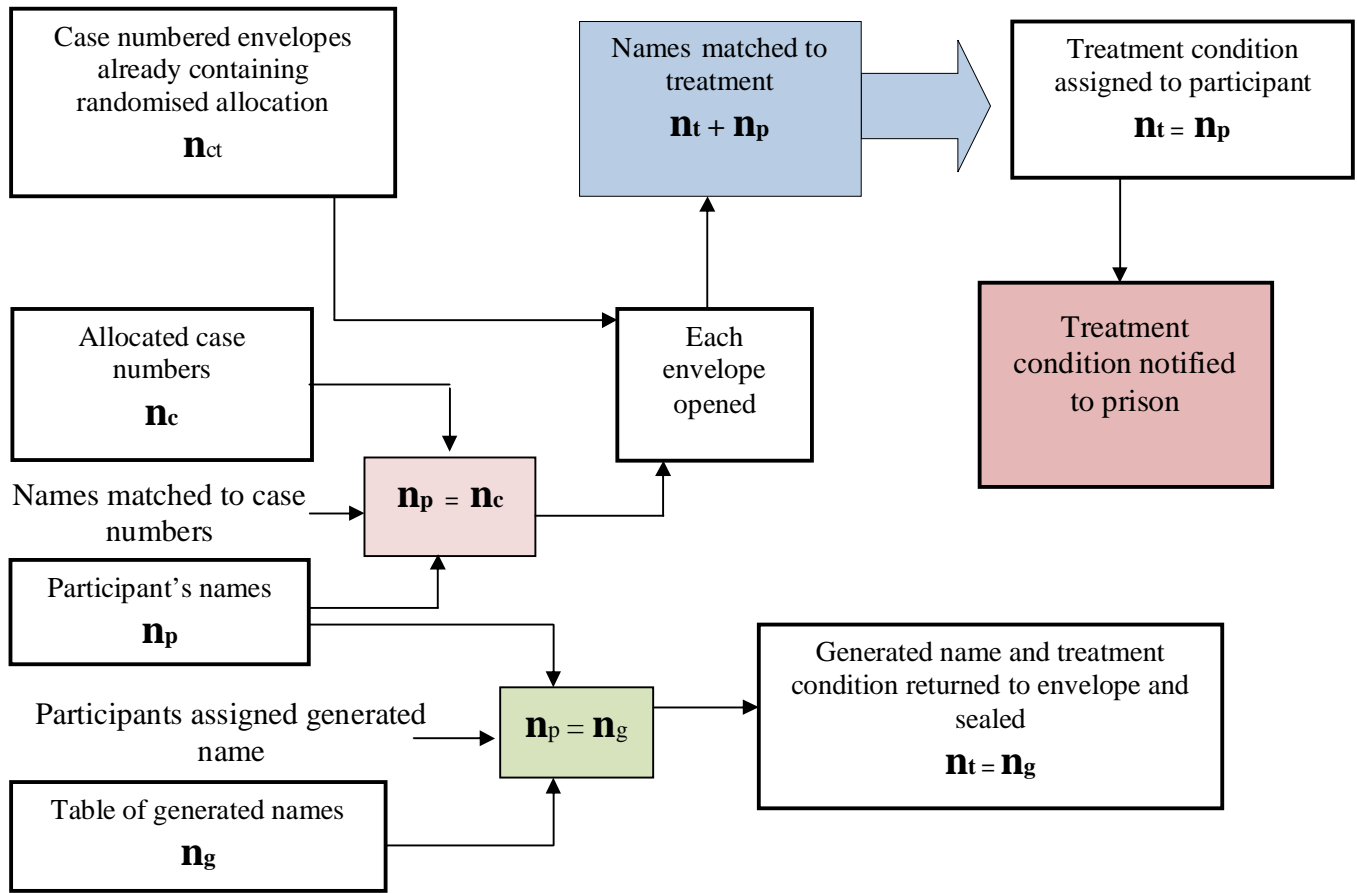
Case numbered envelopes already containing randomised allocation
$n_{ct}$

Names matched to treatment
$n_t + n_p$

Treatment condition assigned to participant
$n_t = n_p$

Allocated case numbers
$n_c$

Each envelope opened

Treatment condition notified to prison

Names matched to case numbers

$n_p = n_c$

Participant's names
$n_p$

Participants assigned generated name

$n_p = n_g$

Generated name and treatment condition returned to envelope and sealed
$n_t = n_g$

Table of generated names
$n_g$